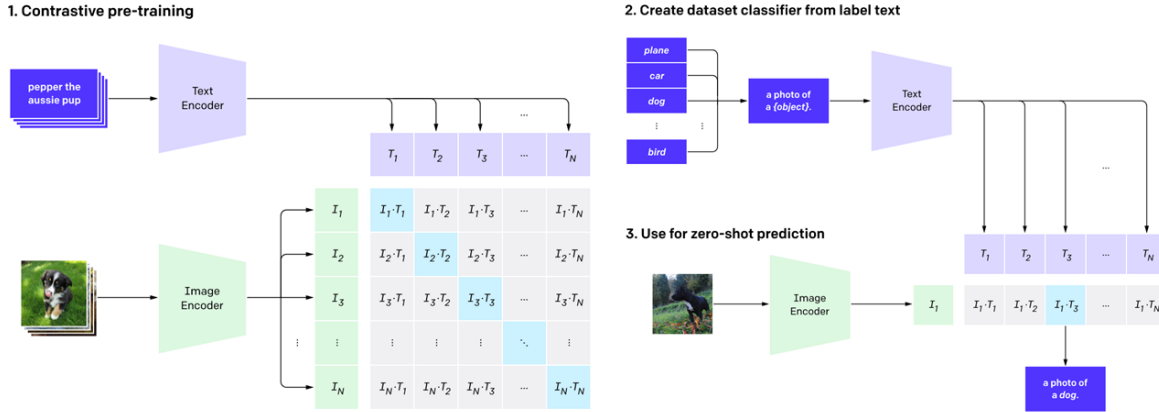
1. Contrastive pre-training

pepper the aussie pup

Text Encoder

...

$T_1$ $T_2$ $T_3$ ... $T_N$

Image Encoder

| | $T_1$ | $T_2$ | $T_3$ | ... | $T_N$ |
|---|---|---|---|---|---|
| $I_1$ | $I_1 \cdot T_1$ | $I_1 \cdot T_2$ | $I_1 \cdot T_3$ | ... | $I_1 \cdot T_N$ |
| $I_2$ | $I_2 \cdot T_1$ | $I_2 \cdot T_2$ | $I_2 \cdot T_3$ | ... | $I_2 \cdot T_N$ |
| $I_3$ | $I_3 \cdot T_1$ | $I_3 \cdot T_2$ | $I_3 \cdot T_3$ | ... | $I_3 \cdot T_N$ |
| ⋮ | ⋮ | ⋮ | ⋮ | ⋱ | ⋮ |
| $I_N$ | $I_N \cdot T_1$ | $I_N \cdot T_2$ | $I_N \cdot T_3$ | ... | $I_N \cdot T_N$ |

2. Create dataset classifier from label text

plane
car
dog
⋮
bird

a photo of a {object}.

Text Encoder

...

3. Use for zero-shot prediction

Image Encoder

$I_1$

| $T_1$ | $T_2$ | $T_3$ | ... | $T_N$ |
|---|---|---|---|---|
| $I_1 \cdot T_1$ | $I_1 \cdot T_2$ | $I_1 \cdot T_3$ | ... | $I_1 \cdot T_N$ |

a photo of a dog.